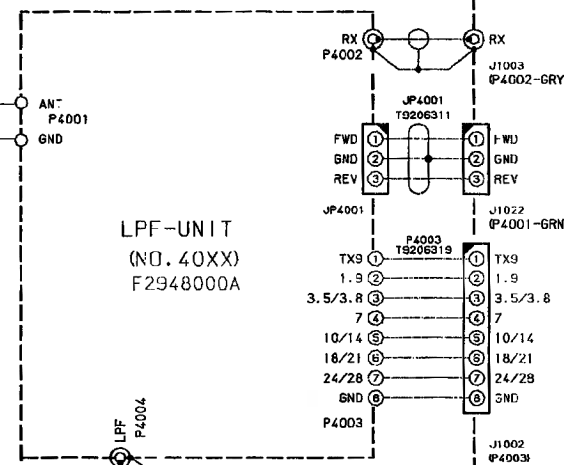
RX
P4002

RX
J1003
(P4002-GRY

ANT
P4001
GND

JP4001
T9206311

FWD ①
GND ②
REV ③

① FWD
② GND
③ REV

JP4001

J1022
(P4001-GRN

LPF-UNIT
(NO.40XX)
F2948000A

P4003
T9206319

TX9 ①
1.9 ②
3.5/3.8 ③
7 ④
10/14 ⑤
18/21 ⑥
24/28 ⑦
GND ⑧

① TX9
② 1.9
③ 3.5/3.8
④ 7
⑤ 10/14
⑥ 18/21
⑦ 24/28
⑧ GND

P4003

LPF
P4004

J1002
(P4003)